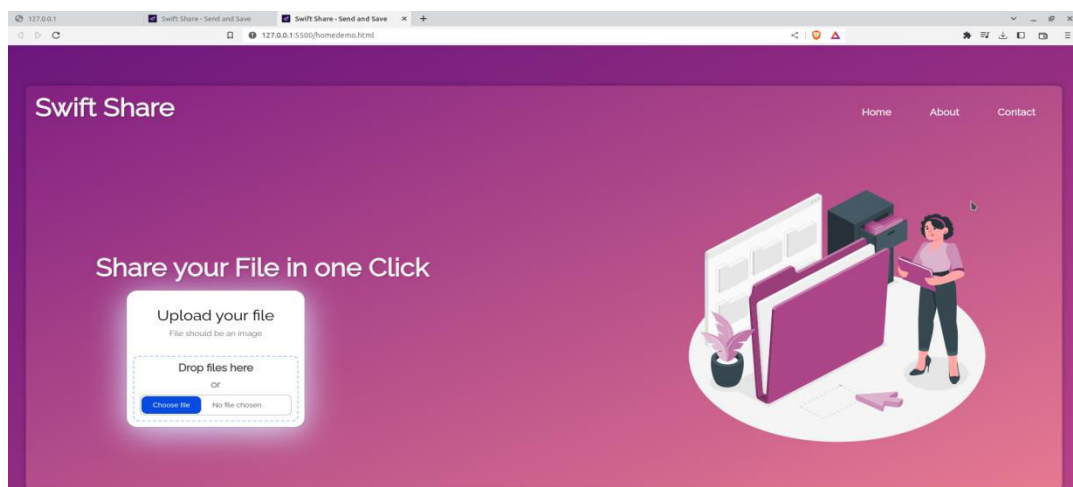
127.0.0.1

Swift Share - Send and Save

Swift Share - Send and Save

127.0.0.1:5500/homedemo.html

Swift Share

Home

About

Contact

Share your File in one Click

Upload your file

File should be an image

Drop files here

or

Choose file

No file chosen